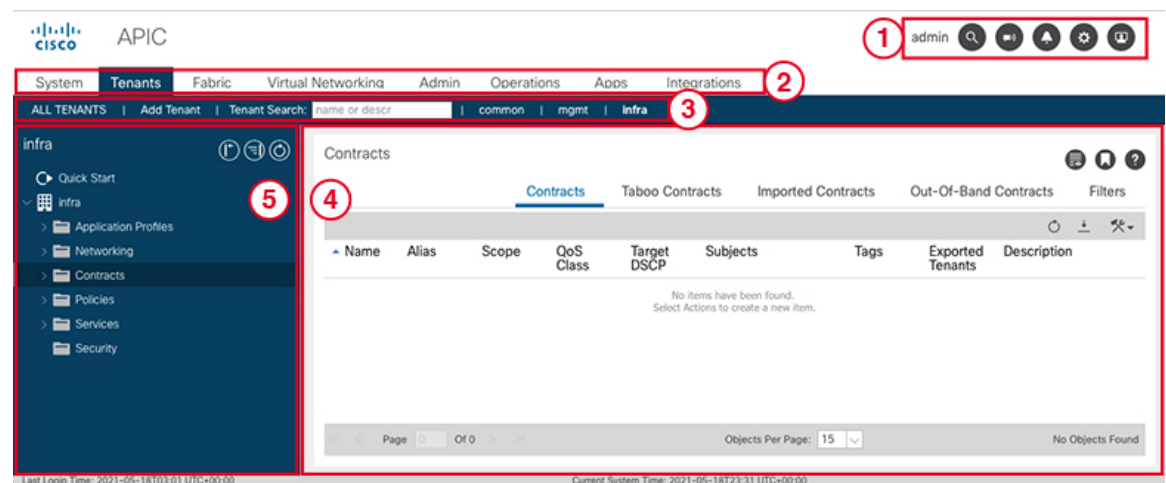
cisco APIC

admin

1

System | Tenants | Fabric | Virtual Networking | Admin | Operations | Apps | Integrations

2

ALL TENANTS | Add Tenant | Tenant Search: name or descr | common | mgmt | infra

3

infra

Quick Start
infra
Application Profiles
Networking
Contracts
Policies
Services
Security

5

Contracts

4

Contracts | Taboo Contracts | Imported Contracts | Out-Of-Band Contracts | Filters

| Name | Alias | Scope | QoS Class | Target DSCP | Subjects | Tags | Exported Tenants | Description |
|---|---|---|---|---|---|---|---|---|

No items have been found.
Select Actions to create a new item.

Page 0 Of 0

Objects Per Page: 15

No Objects Found

Last Login Time: 2021-05-18T03:01 UTC+00:00

Current System Time: 2021-05-18T23:31 UTC+00:00